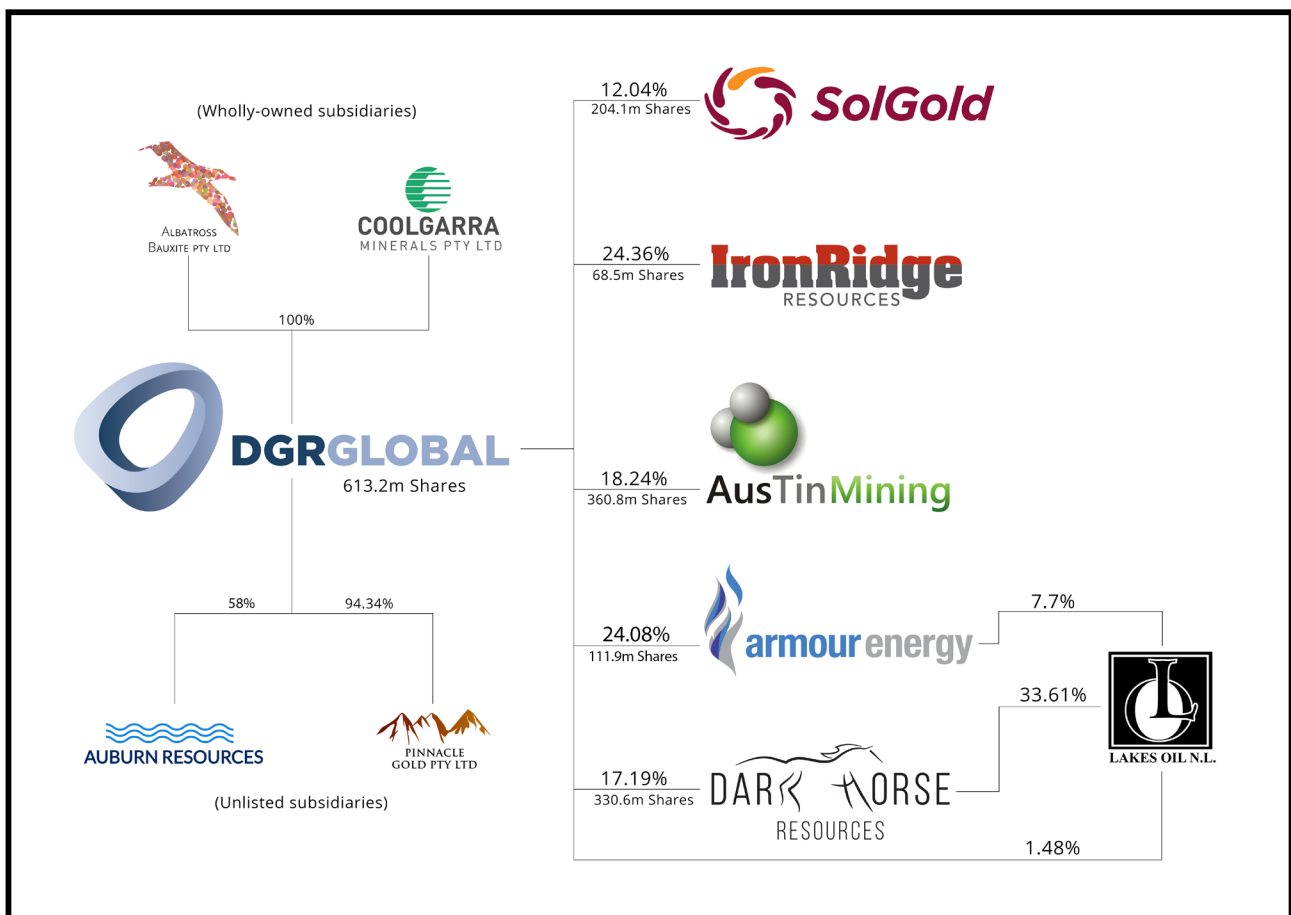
(Wholly-owned subsidiaries)

Albatross Bauxite pty ltd

COOLGARRA MINERALS PTY LTD

100%

DGRGLOBAL
613.2m Shares

58%

94.34%

AUBURN RESOURCES

PINNACLE GOLD PTY LTD

(Unlisted subsidiaries)

12.04%
204.1m Shares
SolGold

24.36%
68.5m Shares
IronRidge RESOURCES

18.24%
360.8m Shares
AusTinMining

24.08%
111.9m Shares
armour energy

7.7%

33.61%

LAKES OIL N.L.

17.19%
330.6m Shares
DARK HORSE RESOURCES

1.48%